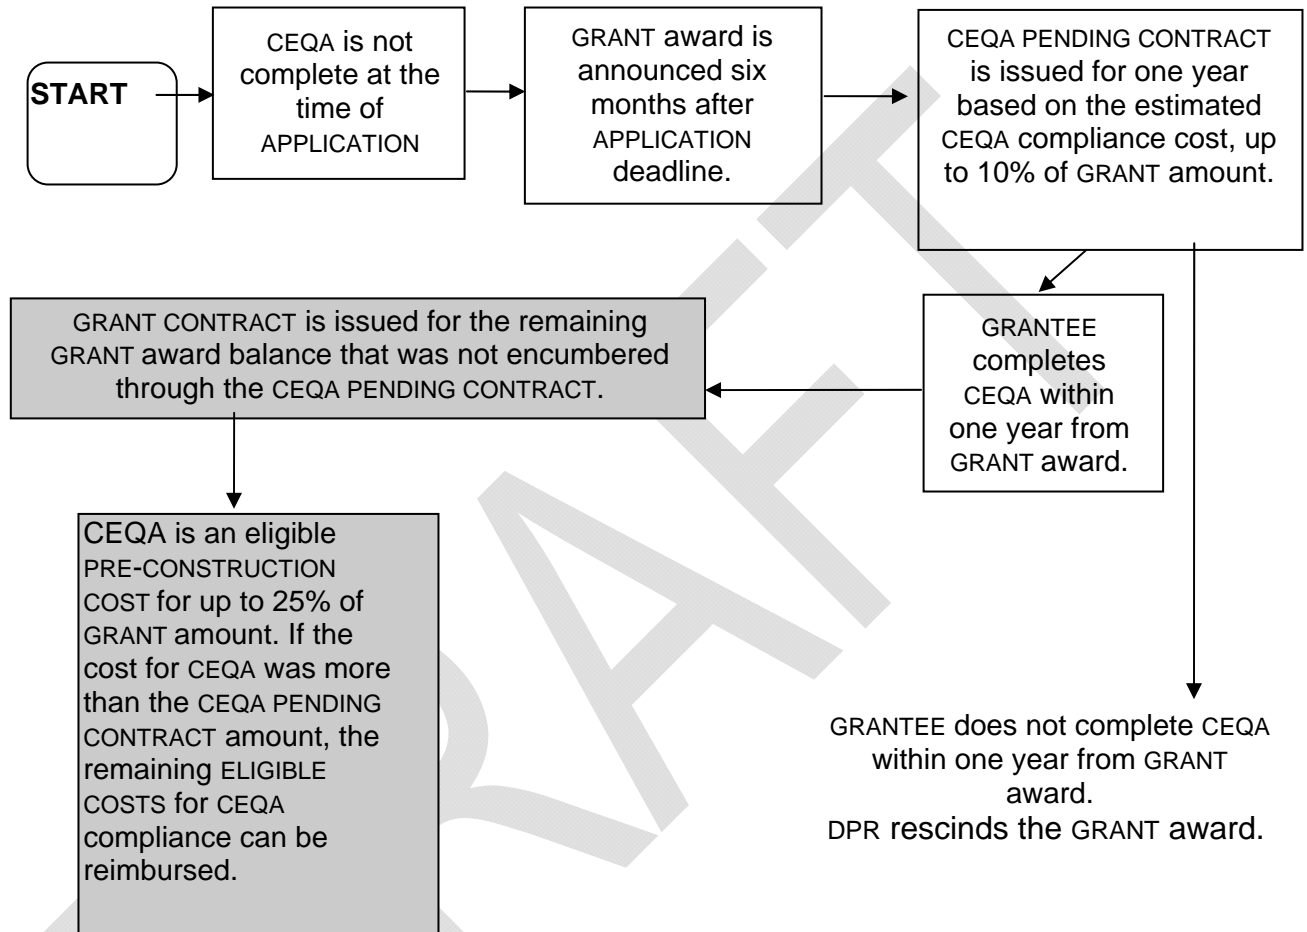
START

CEQA is not complete at the time of APPLICATION

GRANT award is announced six months after APPLICATION deadline.

CEQA PENDING CONTRACT is issued for one year based on the estimated CEQA compliance cost, up to 10% of GRANT amount.

GRANTEE completes CEQA within one year from GRANT award.

GRANT CONTRACT is issued for the remaining GRANT award balance that was not encumbered through the CEQA PENDING CONTRACT.

CEQA is an eligible PRE-CONSTRUCTION COST for up to 25% of GRANT amount. If the cost for CEQA was more than the CEQA PENDING CONTRACT amount, the remaining ELIGIBLE COSTS for CEQA compliance can be reimbursed.

GRANTEE does not complete CEQA within one year from GRANT award.
DPR rescinds the GRANT award.

DRAFT